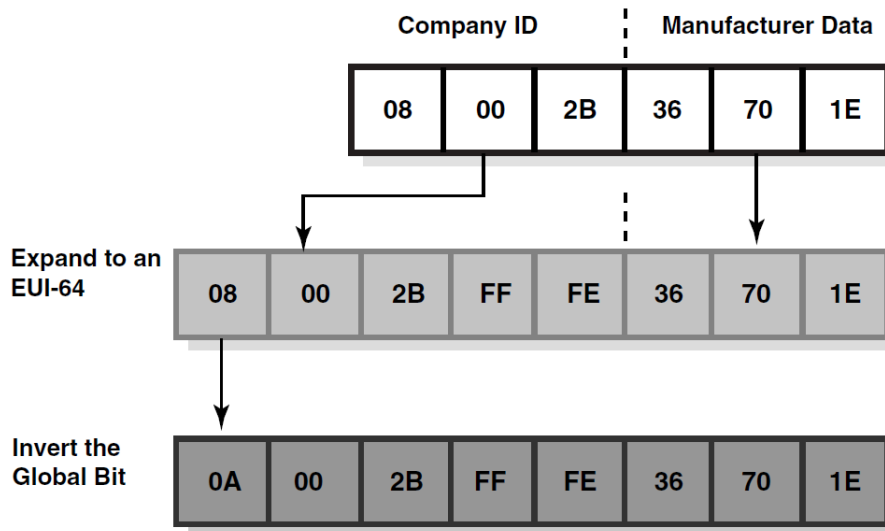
Company ID

Manufacturer Data

| 08 | 00 | 2B | 36 | 70 | 1E |
|---|---|---|---|---|---|

Expand to an EUI-64

| 08 | 00 | 2B | FF | FE | 36 | 70 | 1E |
|---|---|---|---|---|---|---|---|

Invert the Global Bit

| 0A | 00 | 2B | FF | FE | 36 | 70 | 1E |
|---|---|---|---|---|---|---|---|